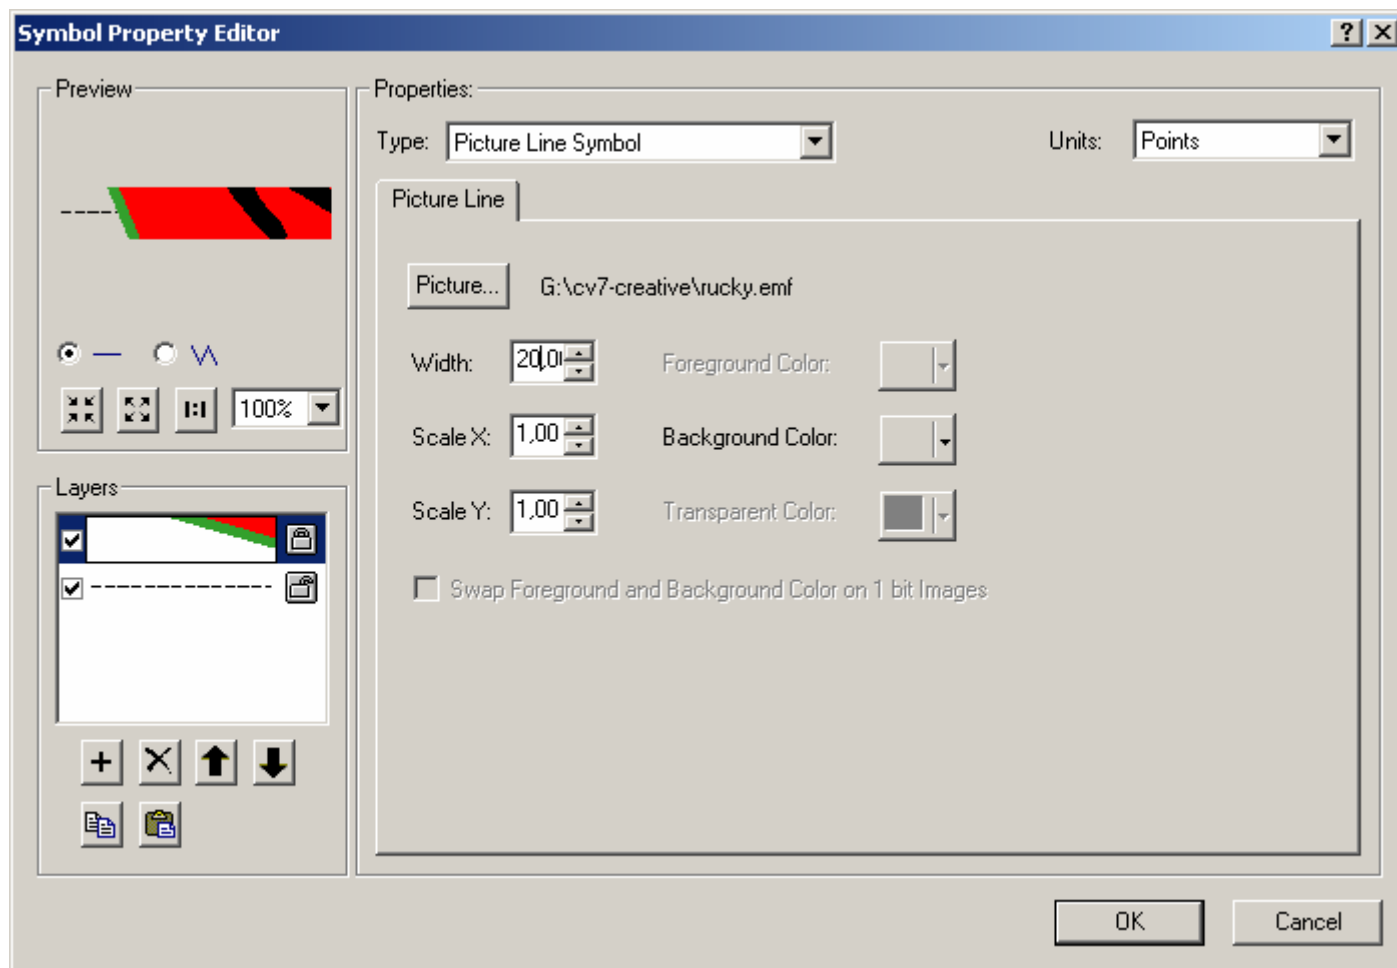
Symbol Property Editor

? X

Preview

100%

Layers

Properties:

Type: Picture Line Symbol

Units: Points

Picture Line

Picture...

G:\cv7-creative\rucky.emf

Width: 20,0

Foreground Color:

Scale X: 1,00

Background Color:

Scale Y: 1,00

Transparent Color:

Swap Foreground and Background Color on 1 bit Images

OK

Cancel